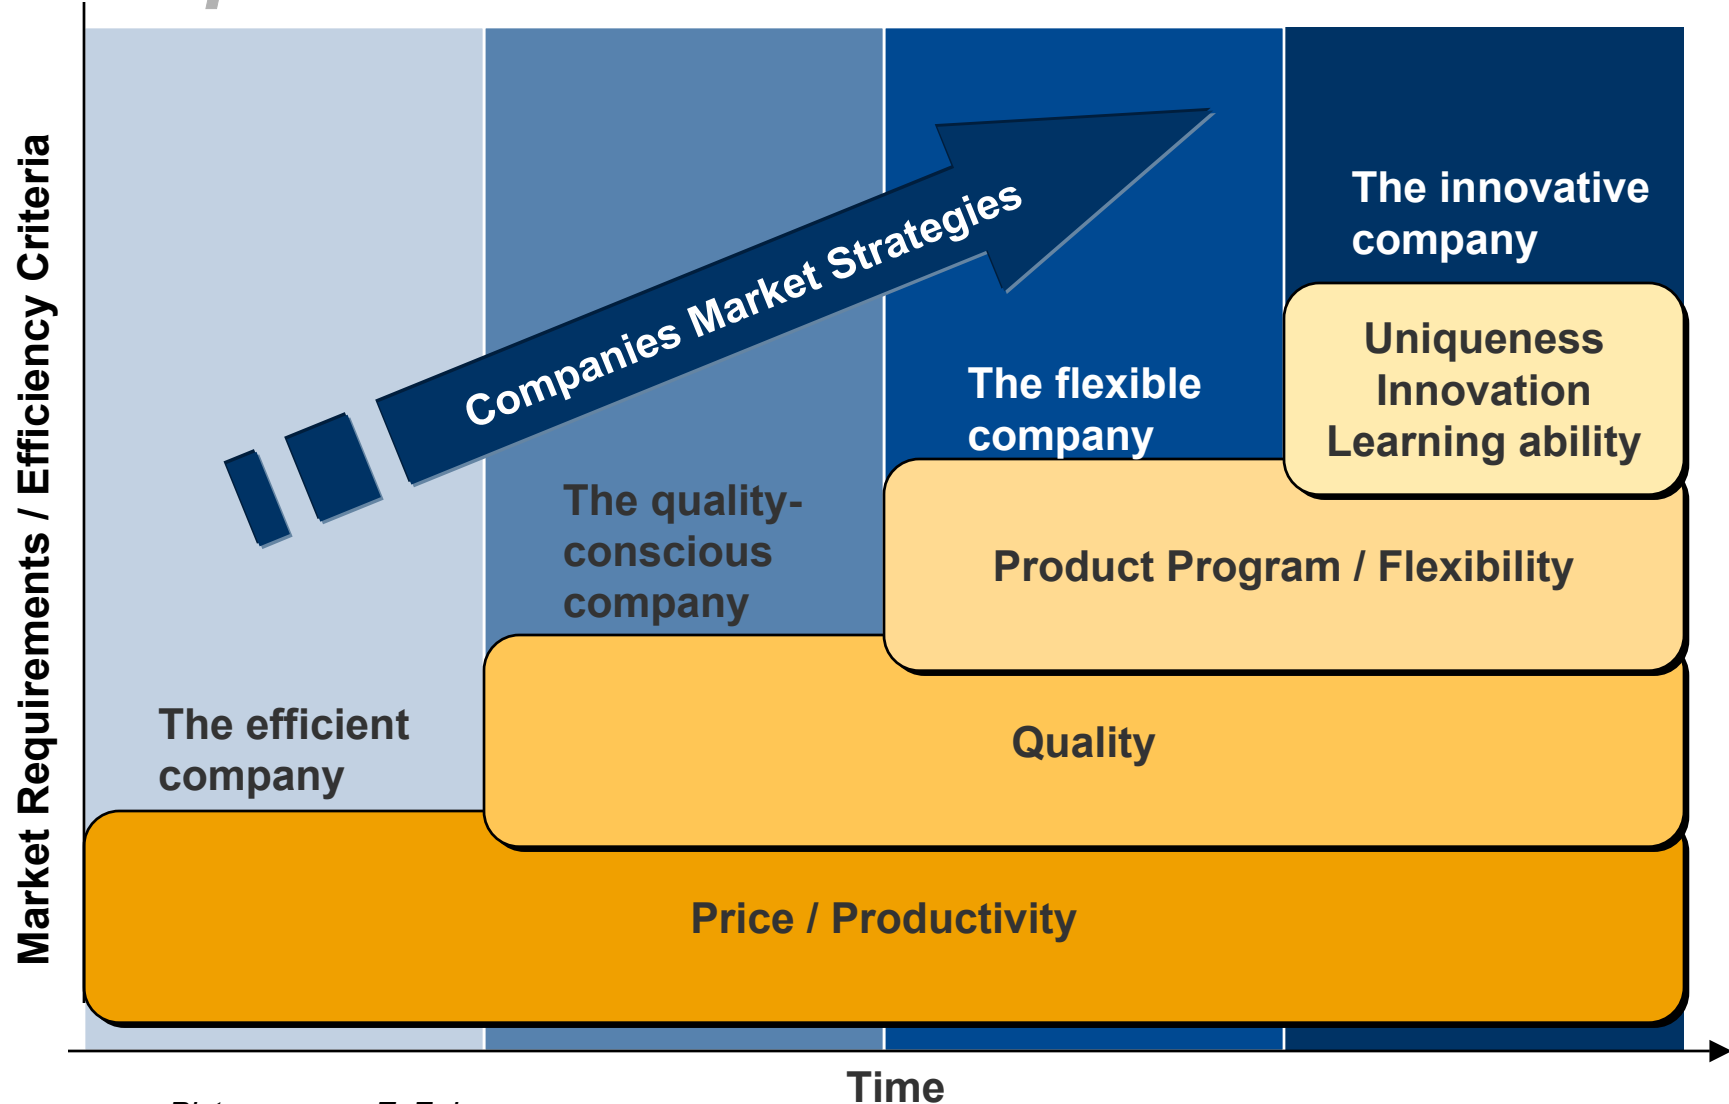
Market Requirements / Efficiency Criteria

Companies Market Strategies

The innovative company

Uniqueness
Innovation
Learning ability

The flexible company

The quality-conscious company

Product Program / Flexibility

The efficient company

Quality

Price / Productivity

Time

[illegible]